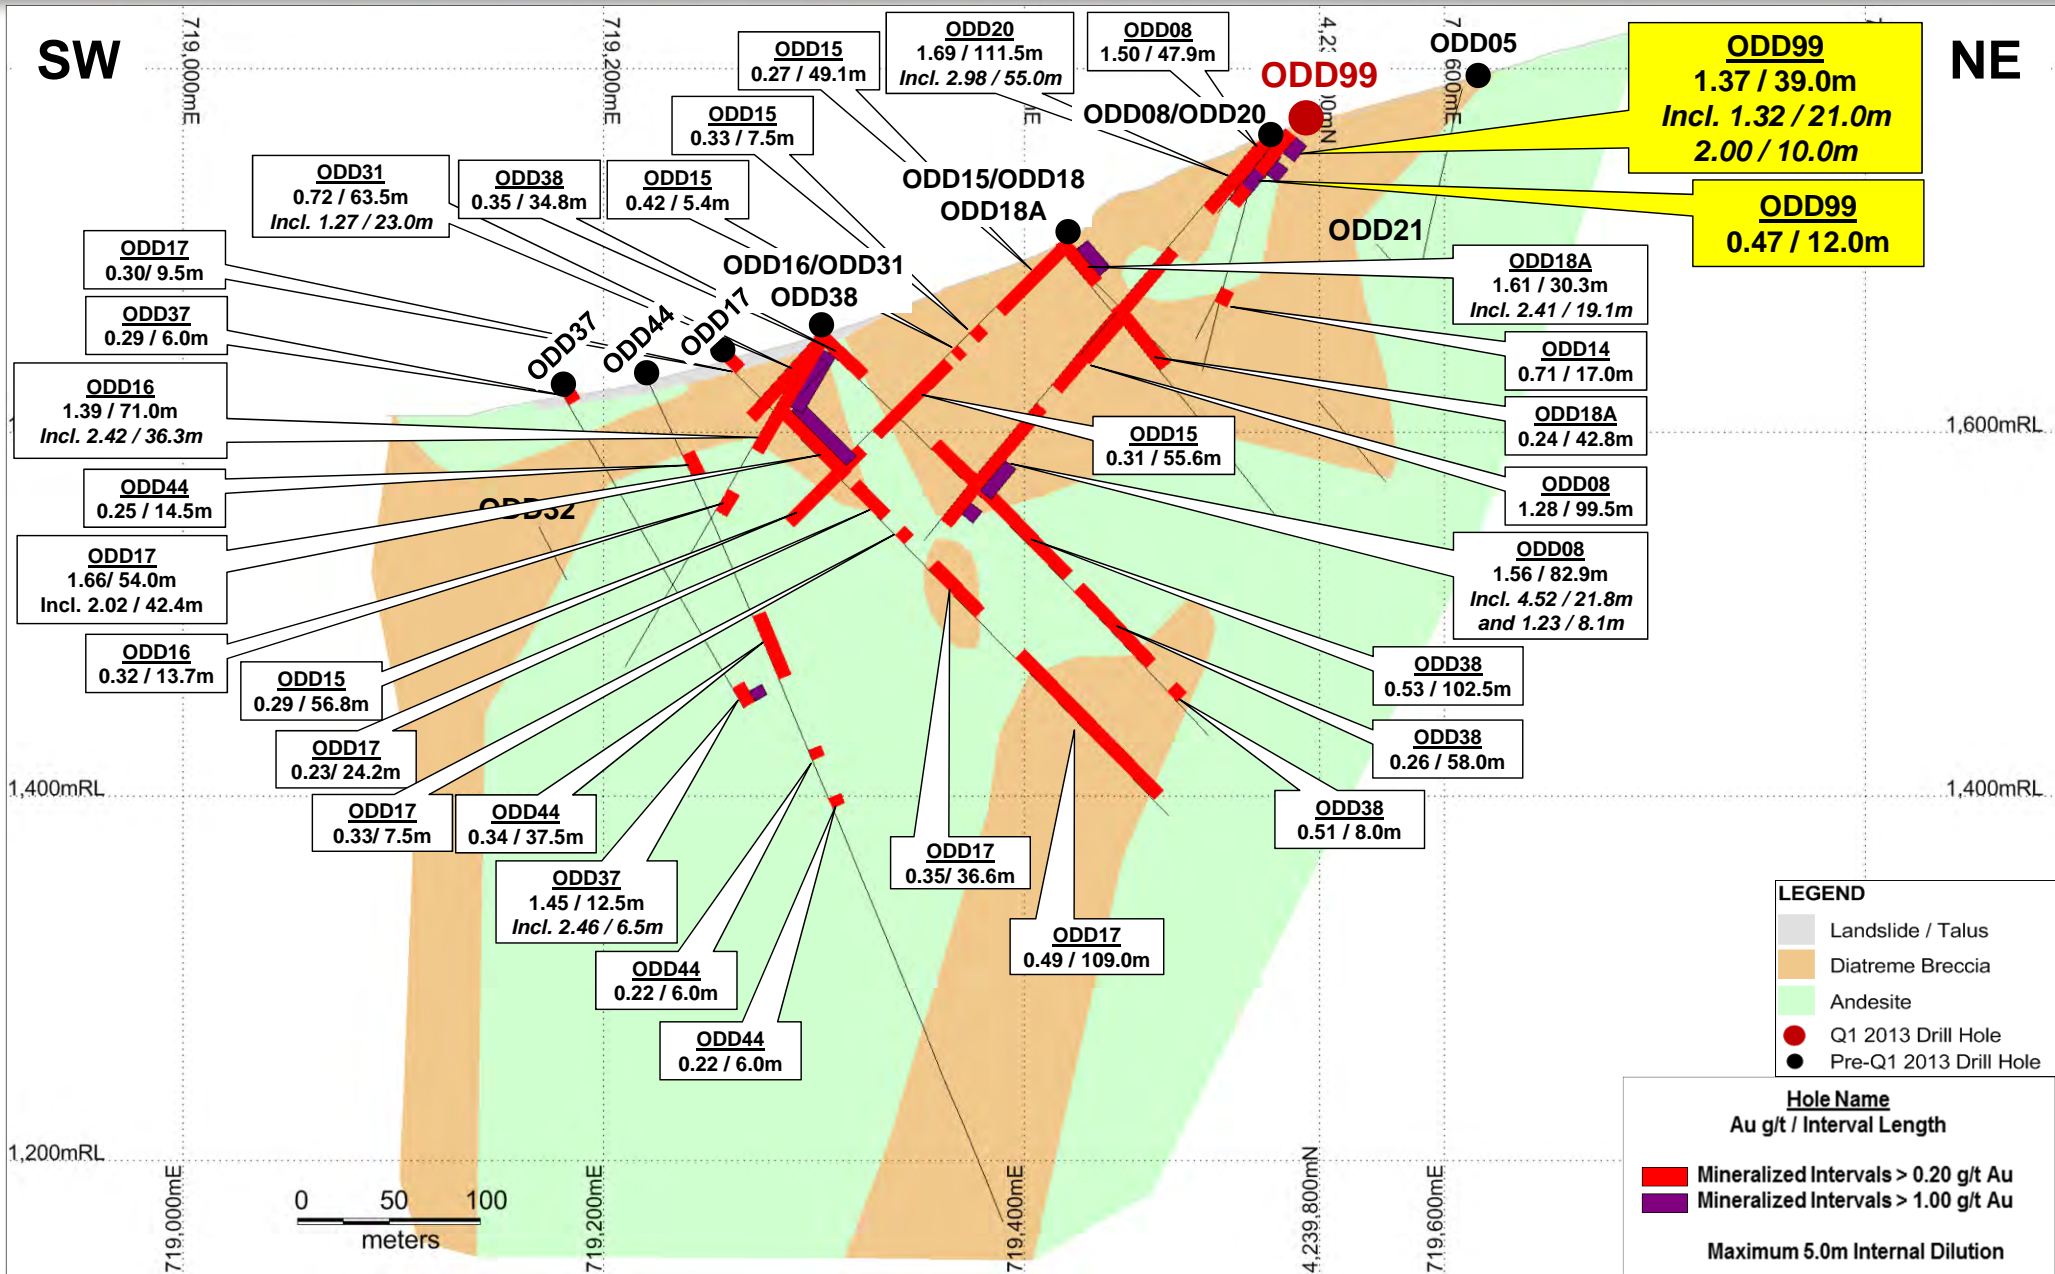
SW

NE

719,000mE

719,200mE

ODD15
0.27 / 49.1m

ODD20
1.69 / 111.5m
Incl. 2.98 / 55.0m

ODD08
1.50 / 47.9m

ODD99

ODD05

ODD99
1.37 / 39.0m
Incl. 1.32 / 21.0m
2.00 / 10.0m

ODD08/ODD20

ODD15
0.33 / 7.5m

ODD31
0.72 / 63.5m
Incl. 1.27 / 23.0m

ODD38
0.35 / 34.8m

ODD15
0.42 / 5.4m

ODD15/ODD18
ODD18A

ODD99
0.47 / 12.0m

ODD21

ODD17
0.30/ 9.5m

ODD16/ODD31
ODD38

ODD18A
1.61 / 30.3m
Incl. 2.41 / 19.1m

ODD37
0.29 / 6.0m

ODD37

ODD44

ODD17

ODD14
0.71 / 17.0m

ODD16
1.39 / 71.0m
Incl. 2.42 / 36.3m

ODD18A
0.24 / 42.8m

1,600mRL

ODD15
0.31 / 55.6m

ODD44
0.25 / 14.5m

ODD32

ODD08
1.28 / 99.5m

ODD17
1.66/ 54.0m
Incl. 2.02 / 42.4m

ODD08
1.56 / 82.9m
Incl. 4.52 / 21.8m
and 1.23 / 8.1m

ODD16
0.32 / 13.7m

ODD15
0.29 / 56.8m

ODD38
0.53 / 102.5m

ODD17
0.23/ 24.2m

ODD38
0.26 / 58.0m

1,400mRL

1,400mRL

ODD17
0.33/ 7.5m

ODD44
0.34 / 37.5m

ODD38
0.51 / 8.0m

ODD17
0.35/ 36.6m

ODD37
1.45 / 12.5m
Incl. 2.46 / 6.5m

ODD17
0.49 / 109.0m

ODD44
0.22 / 6.0m

ODD44
0.22 / 6.0m

LEGEND
Landslide / Talus
Diatreme Breccia
Andesite
Q1 2013 Drill Hole
Pre-Q1 2013 Drill Hole

Hole Name
Au g/t / Interval Length

Mineralized Intervals > 0.20 g/t Au
Mineralized Intervals > 1.00 g/t Au

Maximum 5.0m Internal Dilution

1,200mRL

0 50 100
meters

719,000mE

719,200mE

719,400mE

4,239,800mN

719,600mE